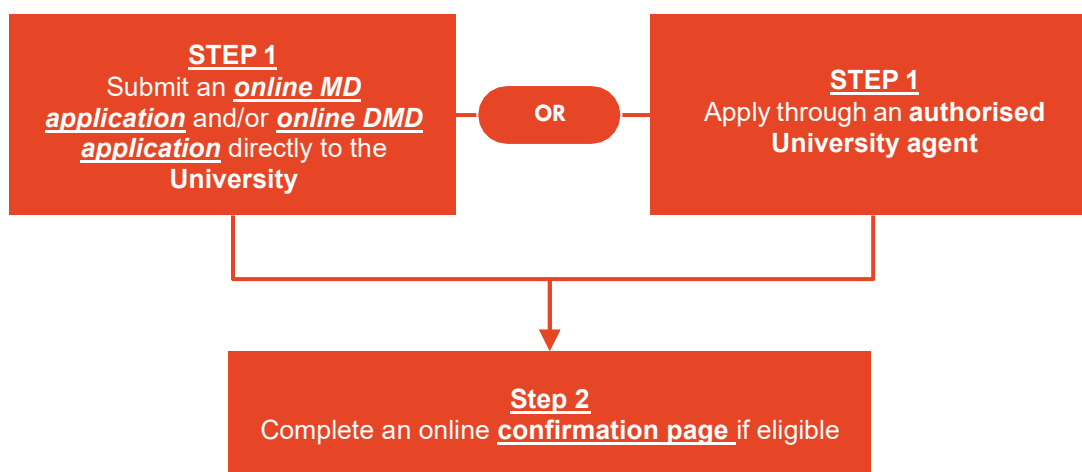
STEP 1
Submit an online MD application and/or online DMD application directly to the University

OR

STEP 1
Apply through an authorised University agent

Step 2
Complete an online confirmation page if eligible